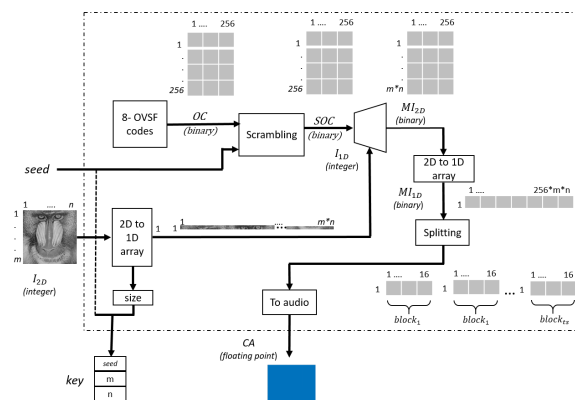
1 .... 256
1
.
.
256

1 .... 256
1
.
.
256

1 .... 256
1
.
.
m*n

8- OVSF codes

$OC$
(binary)

Scrambling

$SOC$
(binary)

$MI_{2D}$
(binary)

seed

$I_{1D}$
(integer)

2D to 1D array

$MI_{1D}$
(binary)

1 .... 256*m*n
1

1 .... n
1
.
.
m

$I_{2D}$
(integer)

2D to 1D array

1 ... m*n
1

Splitting

size

To audio

1 .... 16
1
$block_1$

1 .... 16
1
$block_1$

...

1 .... 16
1
$block_{tx}$

$CA$
(floating point)

key

seed
m
n